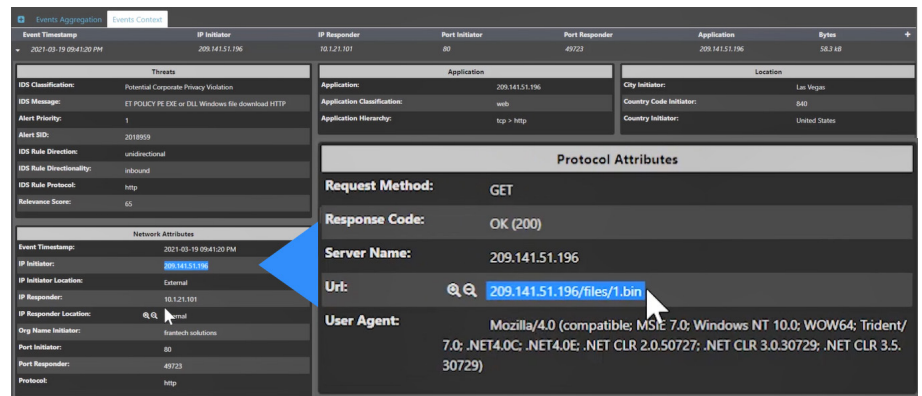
Events Aggregation | Events Context

| Event Timestamp | IP Initiator | IP Responder | Port Initiator | Port Responder | Application | Bytes |
|---|---|---|---|---|---|---|
| 2021-03-19 09:41:20 PM | 209.141.51.196 | 10.1.21.101 | 80 | 49723 | 209.141.51.196 | 58.3 kB |

Threats

| | |
|---|---|
| IDS Classification: | Potential Corporate Privacy Violation |
| IDS Message: | ET POLICY PE EXE or DLL Windows file download HTTP |
| Alert Priority: | 1 |
| Alert SID: | 2018959 |
| IDS Rule Direction: | unidirectional |
| IDS Rule Directionality: | inbound |
| IDS Rule Protocol: | http |
| Relevance Score: | 65 |

Application

| | |
|---|---|
| Application: | 209.141.51.196 |
| Application Classification: | web |
| Application Hierarchy: | tcp > http |

Location

| | |
|---|---|
| City Initiator: | Las Vegas |
| Country Code Initiator: | 840 |
| Country Initiator: | United States |

Network Attributes

| | |
|---|---|
| Event Timestamp: | 2021-03-19 09:41:20 PM |
| IP Initiator: | 209.141.51.196 |
| IP Initiator Location: | External |
| IP Responder: | 10.1.21.101 |
| IP Responder Location: | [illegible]rnal |
| Org Name Initiator: | frantech solutions |
| Port Initiator: | 80 |
| Port Responder: | 49723 |
| Protocol: | http |

Protocol Attributes

| | |
|---|---|
| Request Method: | GET |
| Response Code: | OK (200) |
| Server Name: | 209.141.51.196 |
| Url: | 209.141.51.196/files/1.bin |
| User Agent: | Mozilla/4.0 (compatible; MSIE 7.0; Windows NT 10.0; WOW64; Trident/7.0; .NET4.0C; .NET4.0E; .NET CLR 2.0.50727; .NET CLR 3.0.30729; .NET CLR 3.5.30729) |